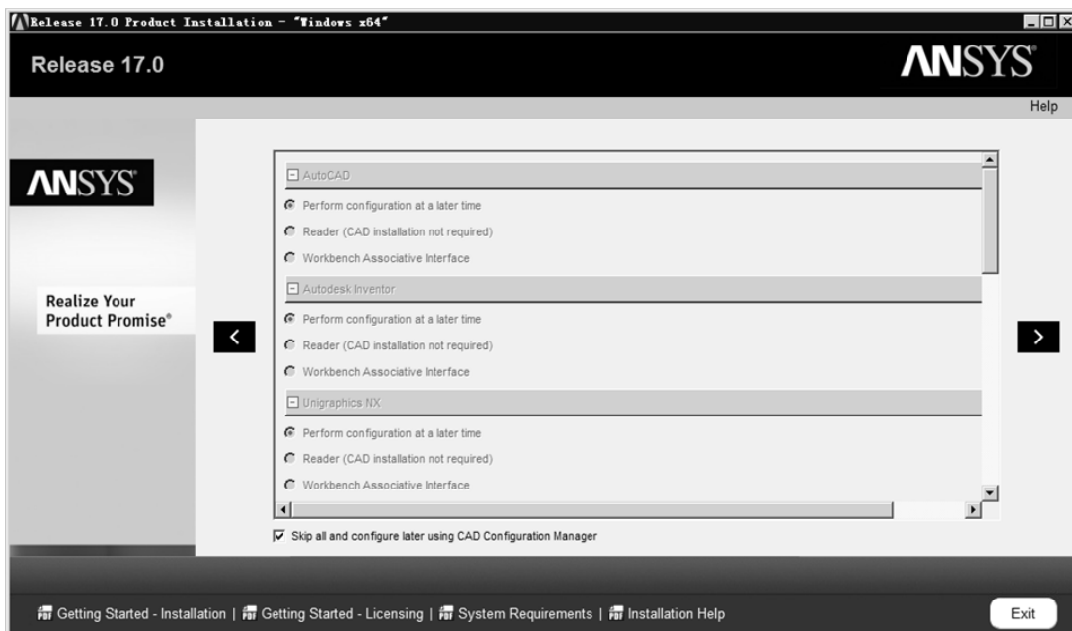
Release 17.0 Product Installation - "Windows x64"

Release 17.0

ANSYS

Help

ANSYS

Realize Your Product Promise®

AutoCAD

Perform configuration at a later time

Reader (CAD installation not required)

Workbench Associative Interface

Autodesk Inventor

Perform configuration at a later time

Reader (CAD installation not required)

Workbench Associative Interface

Unigraphics NX

Perform configuration at a later time

Reader (CAD installation not required)

Workbench Associative Interface

Skip all and configure later using CAD Configuration Manager

Getting Started - Installation | Getting Started - Licensing | System Requirements | Installation Help

Exit